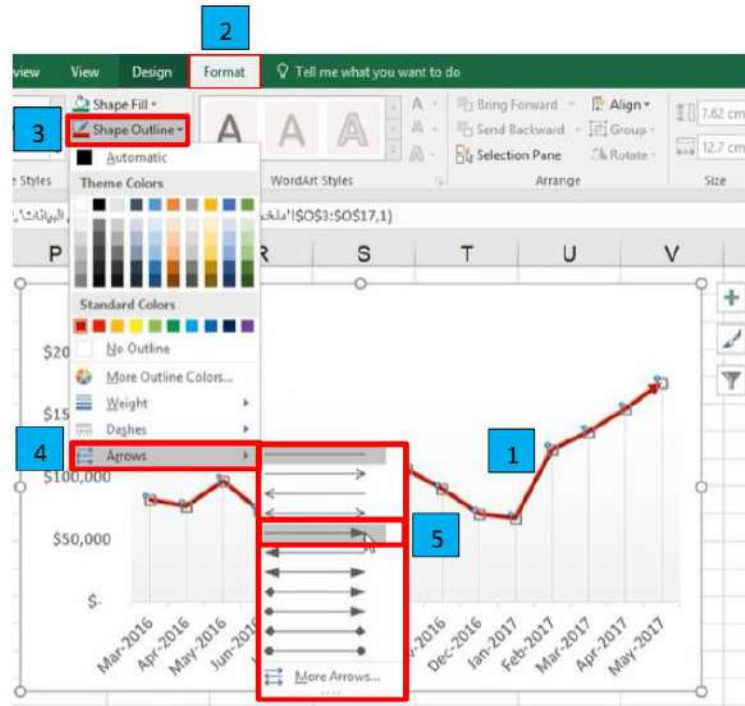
2
view View Design Format Tell me what you want to do
3
Shape Fill
Shape Outline
Automatic
Theme Colors
Standard Colors
No Outline
More Outline Colors...
Weight
Dashes
4
Arrows
More Arrows...
WordArt Styles
Bring Forward
Send Backward
Selection Pane
Align
Group
Rotate
Arrange
7.62 cm
12.7 cm
Size
Styles
البيانات'!$O$3:$O$17,1)
P R S T U V
$20
$15
$100,000
$50,000
$-
1
5
Mar-2016 Apr-2016 May-2016 Jun-2016 Nov-2016 Dec-2016 Jan-2017 Feb-2017 Mar-2017 Apr-2017 May-2017